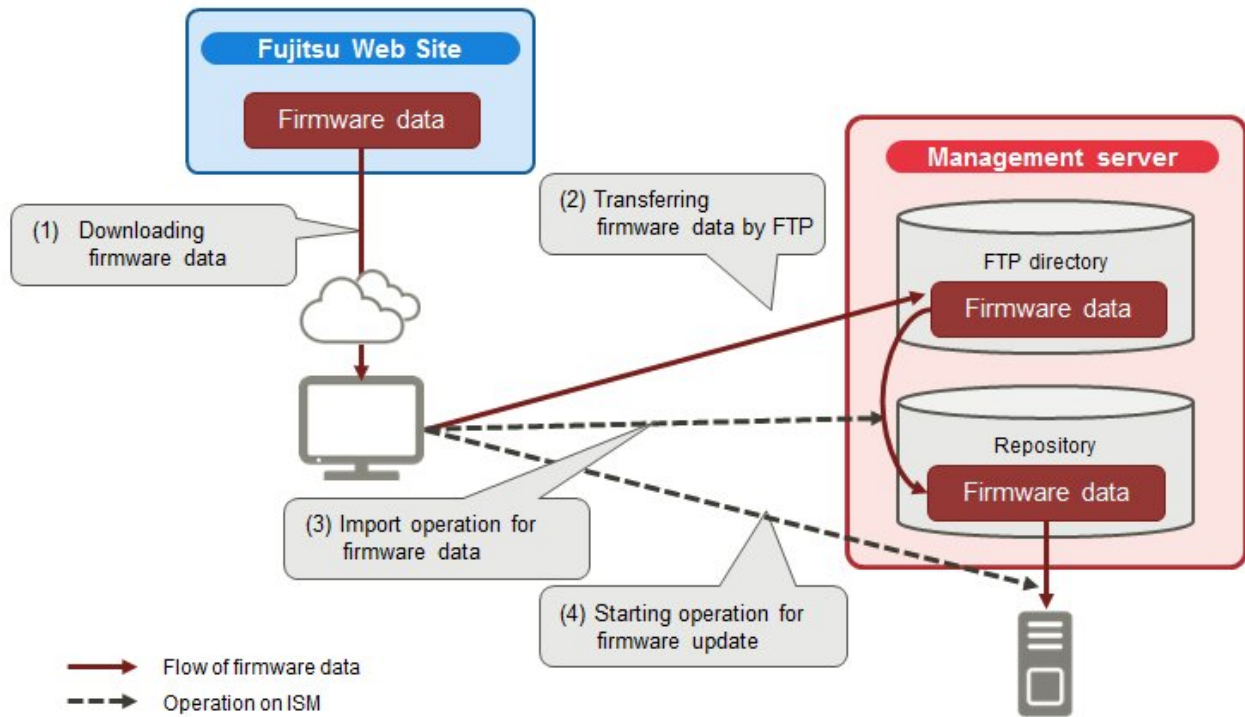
Fujitsu Web Site

Firmware data

(1) Downloading firmware data

(2) Transferring firmware data by FTP

Management server

FTP directory

Firmware data

Repository

Firmware data

(3) Import operation for firmware data

(4) Starting operation for firmware update

Flow of firmware data

Operation on ISM